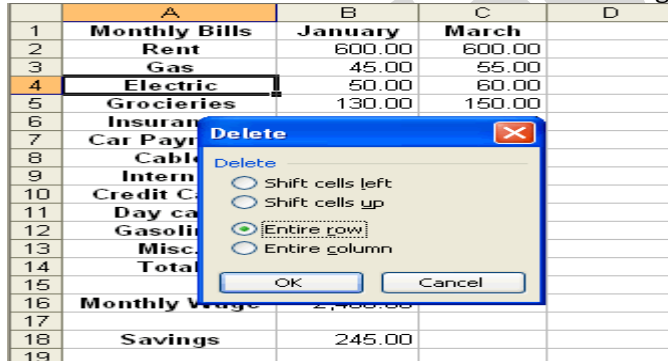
|  | A | B | C | D |
|---|---|---|---|---|
| 1 | Monthly Bills | January | March |  |
| 2 | Rent | 600.00 | 600.00 |  |
| 3 | Gas | 45.00 | 55.00 |  |
| 4 | Electric | 50.00 | 60.00 |  |
| 5 | Grocieries | 130.00 | 150.00 |  |
| 6 | Insuran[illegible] |  |  |  |
| 7 | Car Paym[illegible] |  |  |  |
| 8 | Cable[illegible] |  |  |  |
| 9 | Intern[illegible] |  |  |  |
| 10 | Credit Ca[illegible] |  |  |  |
| 11 | Day ca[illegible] |  |  |  |
| 12 | Gasoli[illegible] |  |  |  |
| 13 | Misc. |  |  |  |
| 14 | Total |  |  |  |
| 15 |  |  |  |  |
| 16 | Monthly W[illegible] | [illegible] |  |  |
| 17 |  |  |  |  |
| 18 | Savings | 245.00 |  |  |
| 19 |  |  |  |  |

Delete

Delete
Shift cells left
Shift cells up
Entire row
Entire column

OK
Cancel